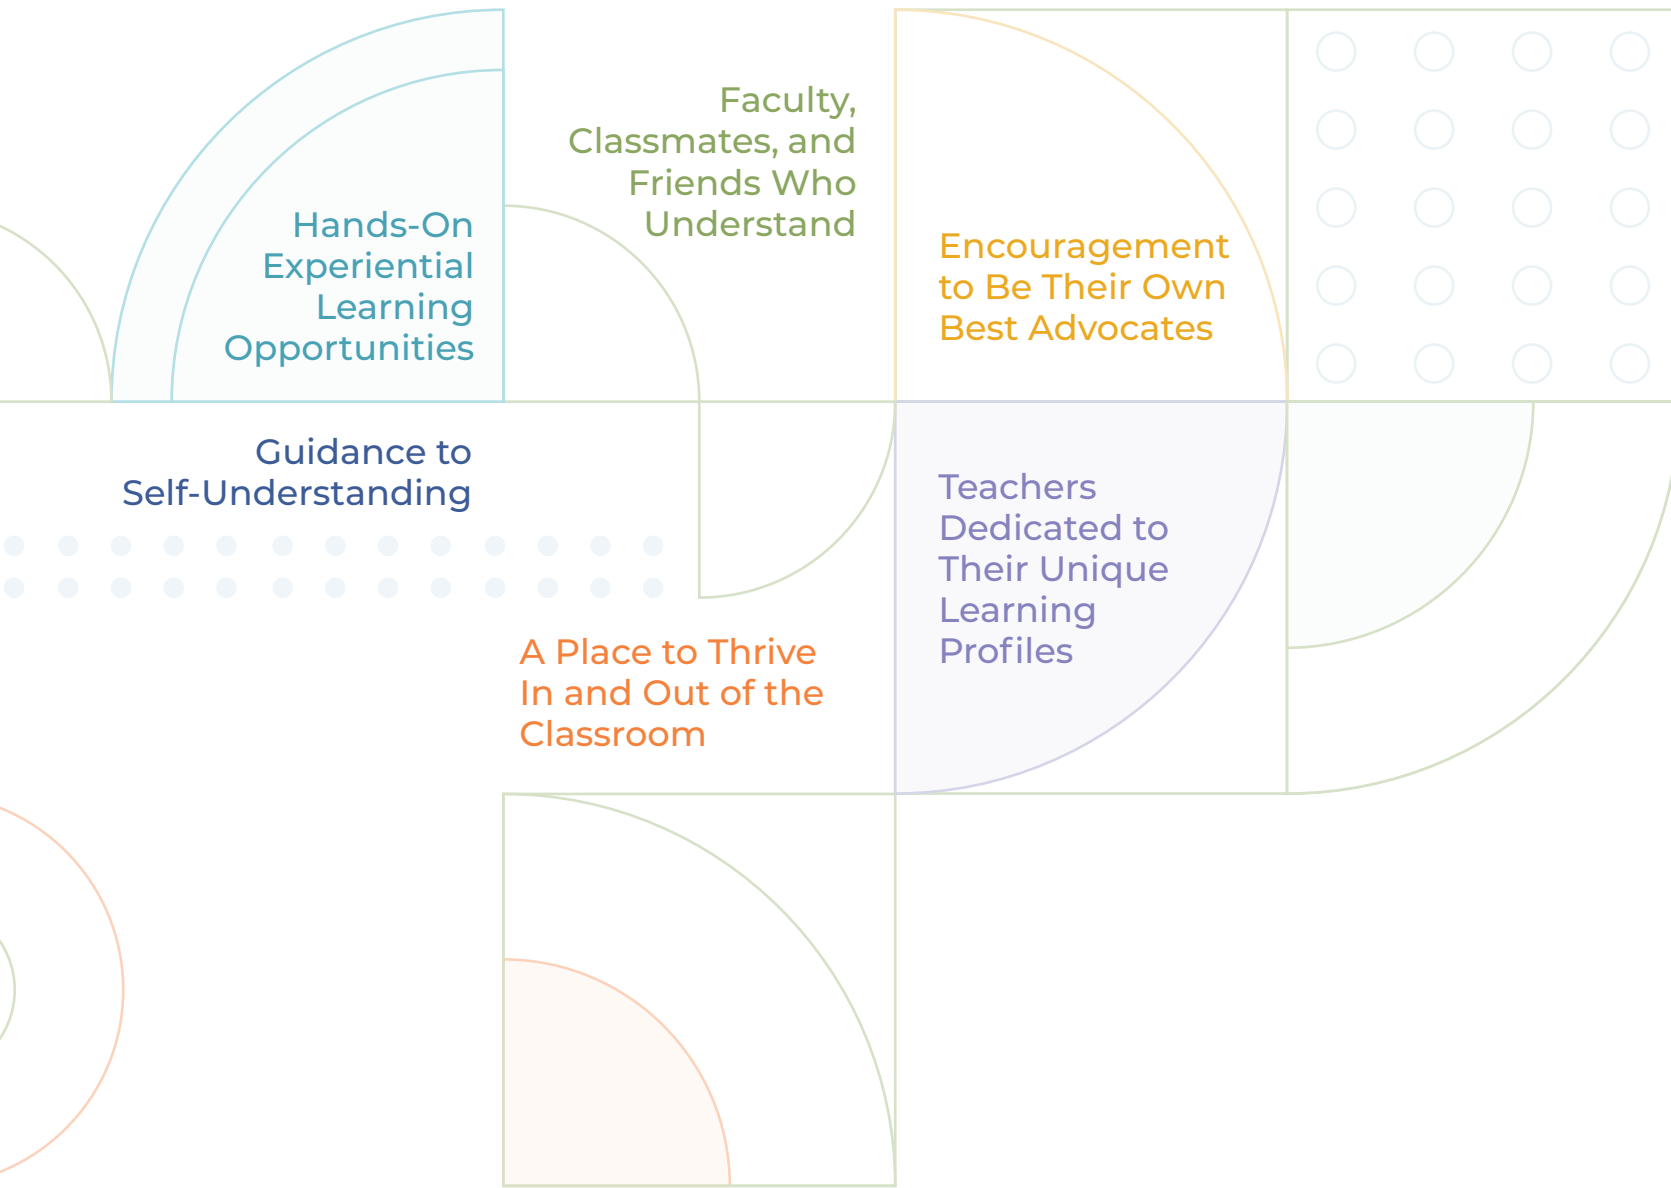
Faculty, Classmates, and Friends Who Understand

Hands-On Experiential Learning Opportunities

Encouragement to Be Their Own Best Advocates

Guidance to Self-Understanding

Teachers Dedicated to Their Unique Learning Profiles

A Place to Thrive In and Out of the Classroom